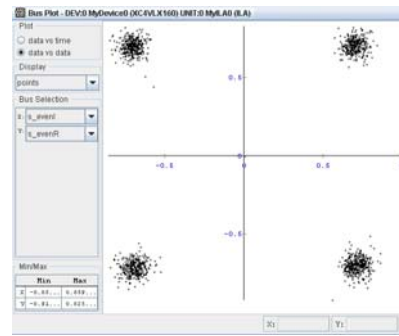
Bus Plot - DEV:0 MyDevice0 (XC4VLX160) UNIT:0 MyILA0 (ILA)

Plot
data vs time
data vs data

Display
points

Bus Selection
X: s_evenI
Y: s_evenR

0.5
-0.5
0
0.5
-0.5

Min/Max
| | Min | Max |
|---|---|---|
| X | -0.83... | 0.858... |
| Y | -0.81... | 0.823... |

X:
Y: